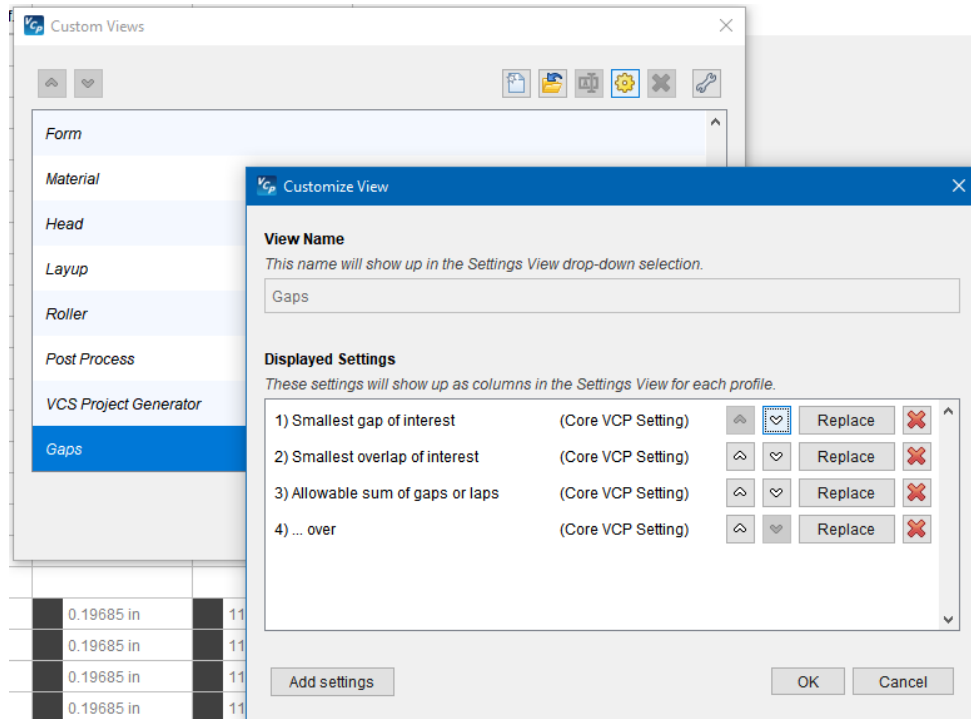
Custom Views

Form
Material
Head
Layup
Roller
Post Process
VCS Project Generator
Gaps

0.19685 in | 11
0.19685 in | 11
0.19685 in | 11
0.19685 in | 11

Customize View

View Name
This name will show up in the Settings View drop-down selection.
Gaps

Displayed Settings
These settings will show up as columns in the Settings View for each profile.

1) Smallest gap of interest (Core VCP Setting) Replace
2) Smallest overlap of interest (Core VCP Setting) Replace
3) Allowable sum of gaps or laps (Core VCP Setting) Replace
4) ... over (Core VCP Setting) Replace

Add settings
OK
Cancel